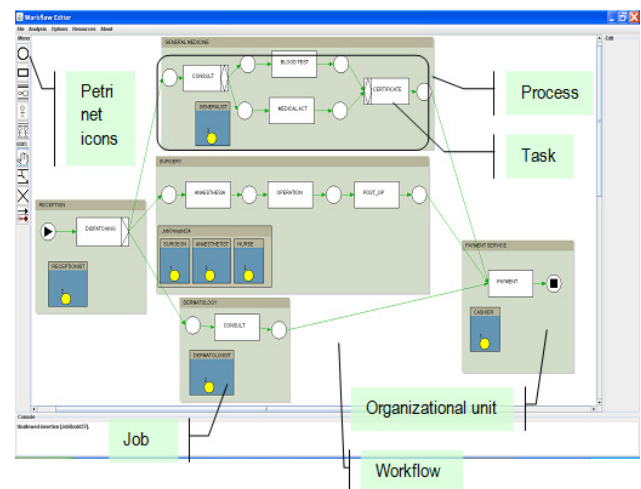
Workflow Editor

File Analysis Options Resources About

Menu

Edit

Petri net icons

GENERAL MEDICINE

CONSULT

BLOOD TEST

MEDICAL ACT

CERTIFICATE

GENERALIST

Process

Task

SURGERY

ANAESTHESIA

OPERATION

POST_OP

RECEPTION

DISPATCHING

RECEPTIONIST

SURGEON

ANAESTHETIST

NURSE

PAYMENT SERVICE

PAYMENT

CASHIER

DERMATOLOGY

CONSULT

DERMATOLOGIST

Organizational unit

Console

Job

Workflow